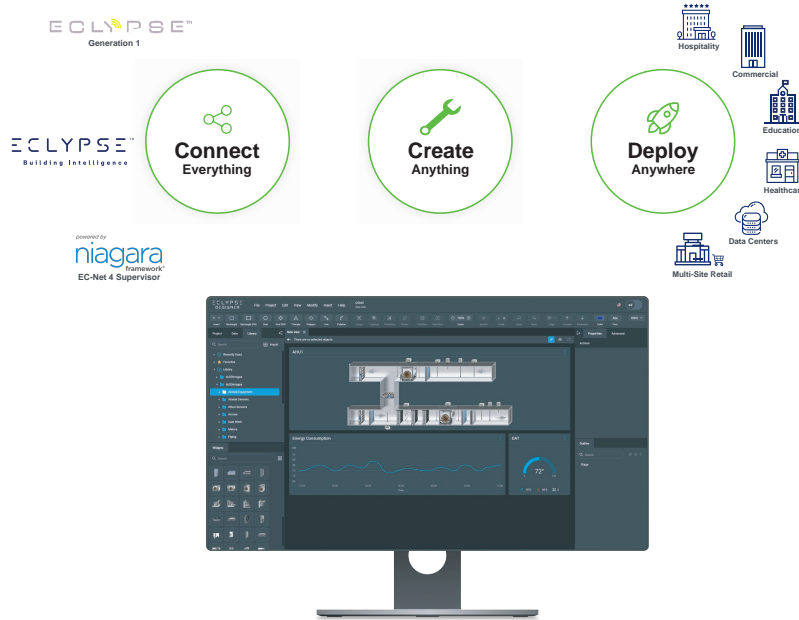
ECLYPSE™
Generation 1

ECLYPSE™
Building Intelligence

powered by
niagara
framework®
EC-Net 4 Supervisor

Connect
Everything

Create
Anything

Deploy
Anywhere

Hospitality
Commercial
Education
Healthcare
Data Centers
Multi-Site Retail

ECLYPSE
File Project Edit View Modify Insert Help
Project Sites Library
Recently Used
Favorites
Library
AHU
Energy Consumption
DAT
72°
Properties Advanced
Actions
Outline
Shapes
Search